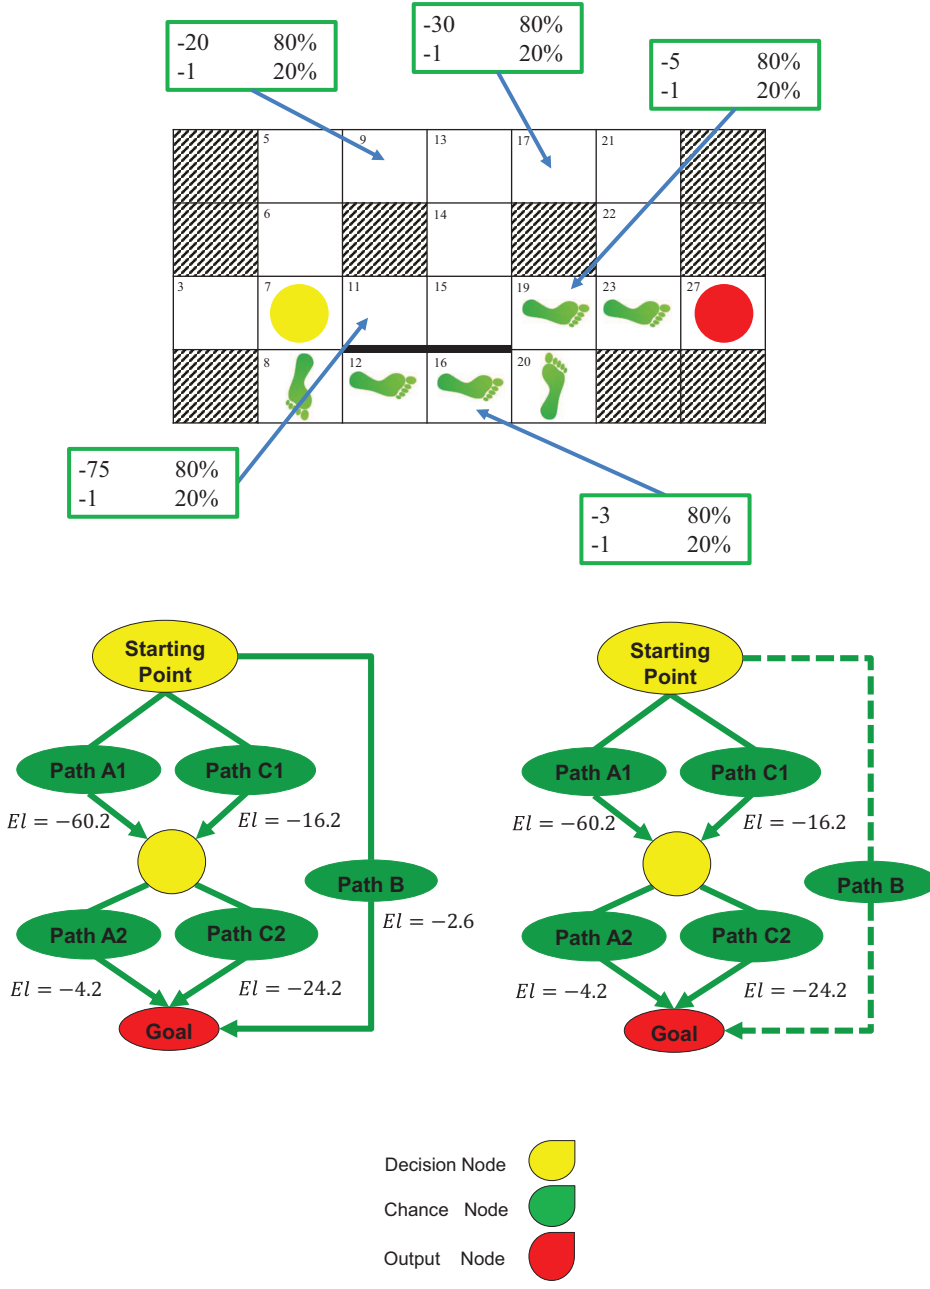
-20 80%
-1 20%

-30 80%
-1 20%

-5 80%
-1 20%

| | 5 | 9 | 13 | 17 | 21 | |
|---|---|---|---|---|---|---|
| | 6 | | 14 | | 22 | |
| 3 | 7 | 11 | 15 | 19 | 23 | 27 |
| | 8 | 12 | 16 | 20 | | |

-75 80%
-1 20%

-3 80%
-1 20%

Starting Point
Path A1
Path C1
$El = -60.2$
$El = -16.2$
Path B
$El = -2.6$
Path A2
Path C2
$El = -4.2$
$El = -24.2$
Goal

Starting Point
Path A1
Path C1
$El = -60.2$
$El = -16.2$
Path B
Path A2
Path C2
$El = -4.2$
$El = -24.2$
Goal

Decision Node
Chance Node
Output Node